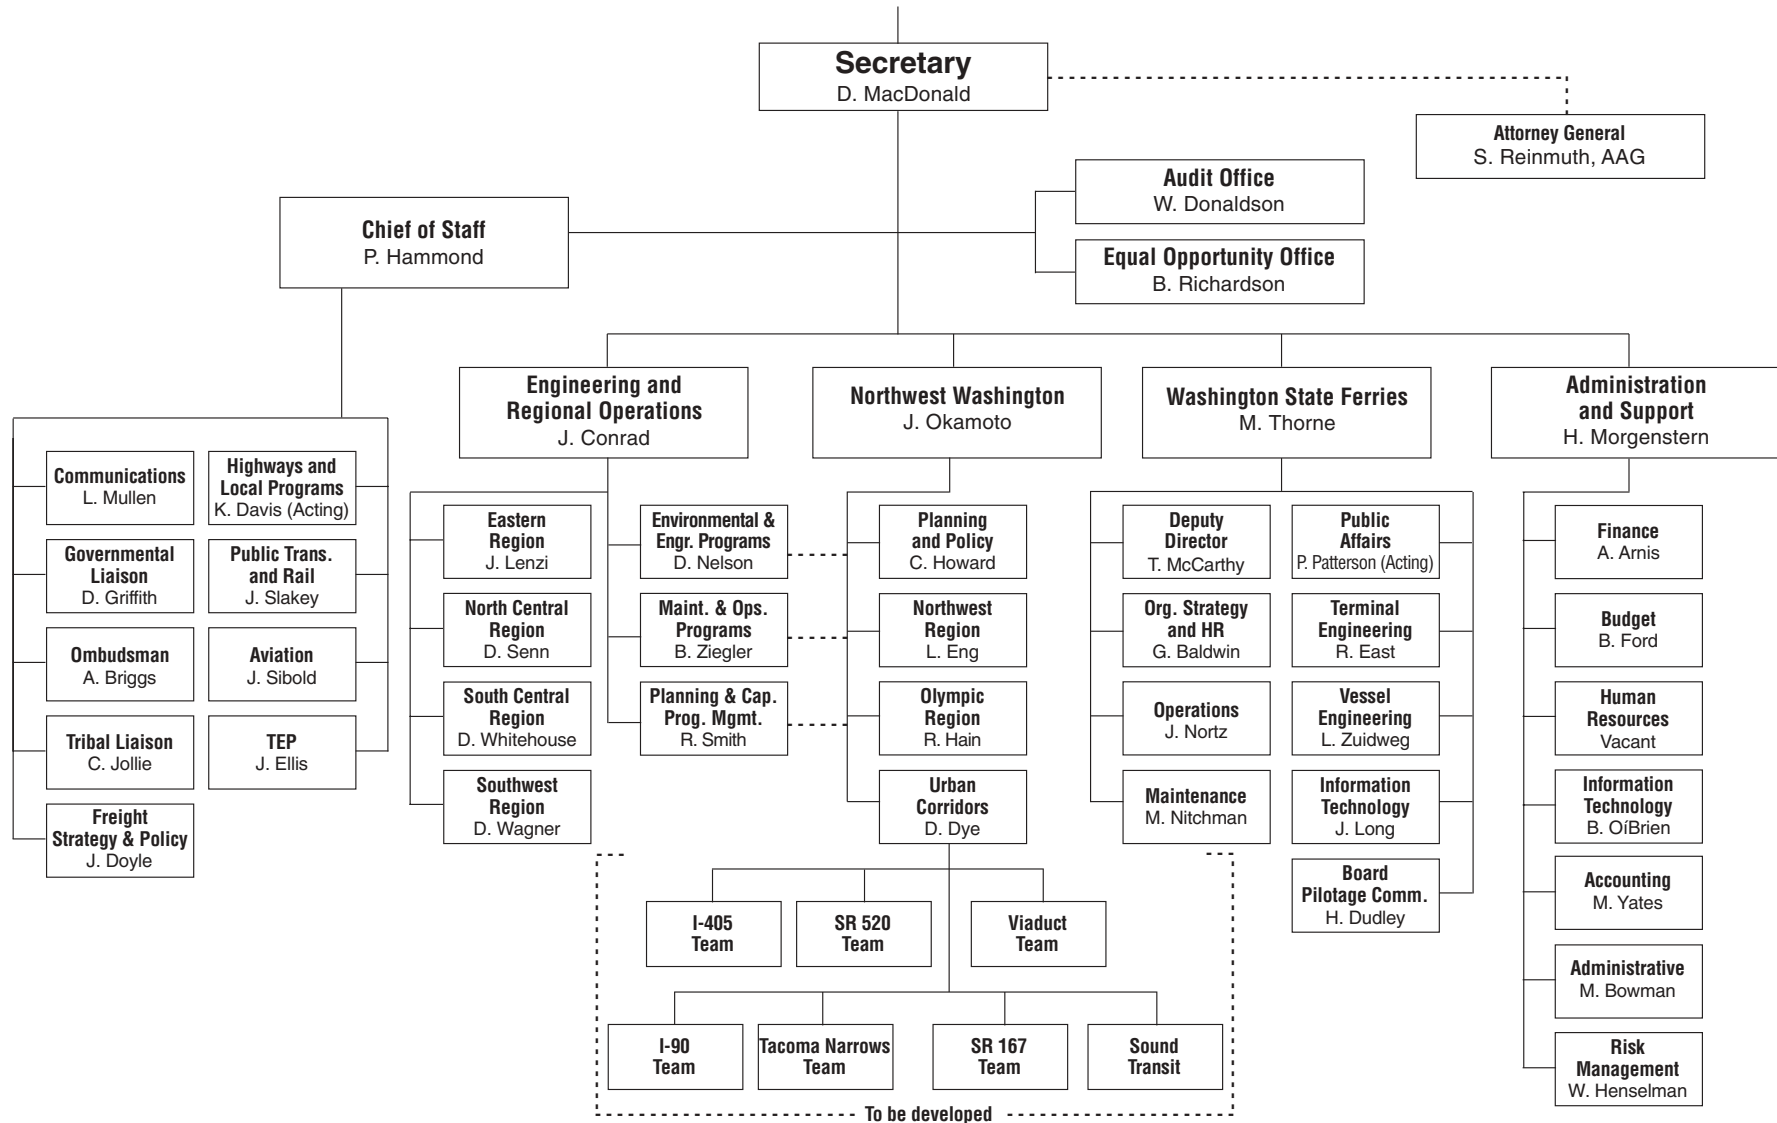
Secretary
D. MacDonald

Attorney General
S. Reinmuth, AAG

Audit Office
W. Donaldson

Equal Opportunity Office
B. Richardson

Chief of Staff
P. Hammond

Communications
L. Mullen

Highways and Local Programs
K. Davis (Acting)

Governmental Liaison
D. Griffith

Public Trans. and Rail
J. Slakey

Ombudsman
A. Briggs

Aviation
J. Sibold

Tribal Liaison
C. Jollie

TEP
J. Ellis

Freight Strategy & Policy
J. Doyle

Engineering and Regional Operations
J. Conrad

Eastern Region
J. Lenzi

North Central Region
D. Senn

South Central Region
D. Whitehouse

Southwest Region
D. Wagner

Environmental & Engr. Programs
D. Nelson

Maint. & Ops. Programs
B. Ziegler

Planning & Cap. Prog. Mgmt.
R. Smith

Northwest Washington
J. Okamoto

Planning and Policy
C. Howard

Northwest Region
L. Eng

Olympic Region
R. Hain

Urban Corridors
D. Dye

I-405 Team

SR 520 Team

Viaduct Team

I-90 Team

Tacoma Narrows Team

SR 167 Team

Sound Transit

To be developed

Washington State Ferries
M. Thorne

Deputy Director
T. McCarthy

Public Affairs
P. Patterson (Acting)

Org. Strategy and HR
G. Baldwin

Terminal Engineering
R. East

Operations
J. Nortz

Vessel Engineering
L. Zuidweg

Maintenance
M. Nitchman

Information Technology
J. Long

Board Pilotage Comm.
H. Dudley

Administration and Support
H. Morgenstern

Finance
A. Arnis

Budget
B. Ford

Human Resources
Vacant

Information Technology
B. OíBrien

Accounting
M. Yates

Administrative
M. Bowman

Risk Management
W. Henselman